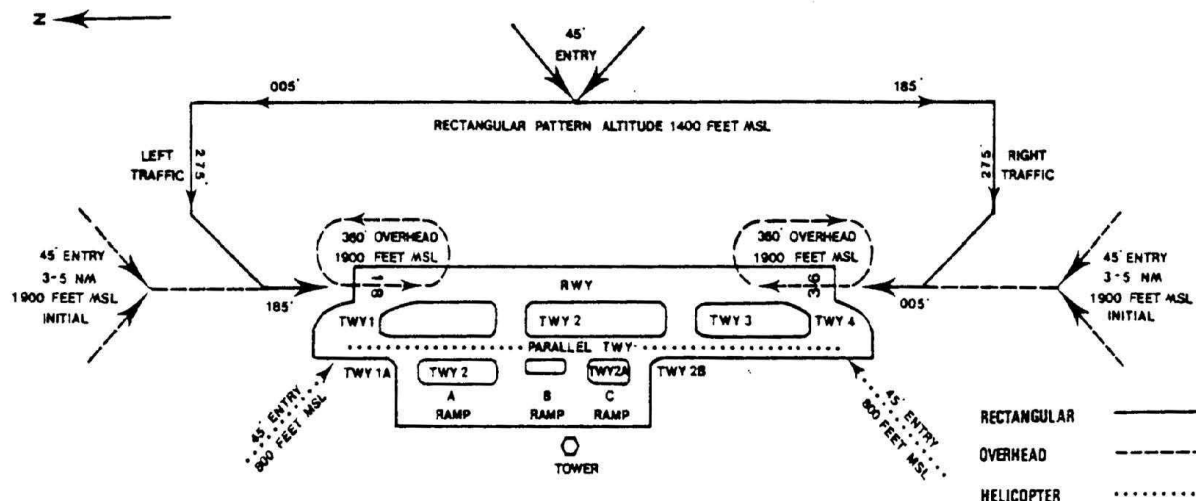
N

45° ENTRY

005°

185°

RECTANGULAR PATTERN ALTITUDE 1400 FEET MSL

LEFT TRAFFIC

275°

275°

RIGHT TRAFFIC

45° ENTRY 3-5 NM 1900 FEET MSL INITIAL

360° OVERHEAD 1900 FEET MSL

360° OVERHEAD 1900 FEET MSL

45° ENTRY 3-5 NM 1900 FEET MSL INITIAL

18

RWY

36

185°

005°

TWY 1

TWY 2

TWY 3

TWY 4

PARALLEL TWY

TWY 1A

TWY 2

TWY2A

TWY 2B

A RAMP

B RAMP

C RAMP

45° ENTRY 800 FEET MSL

45° ENTRY 800 FEET MSL

TOWER

RECTANGULAR

OVERHEAD

HELICOPTER